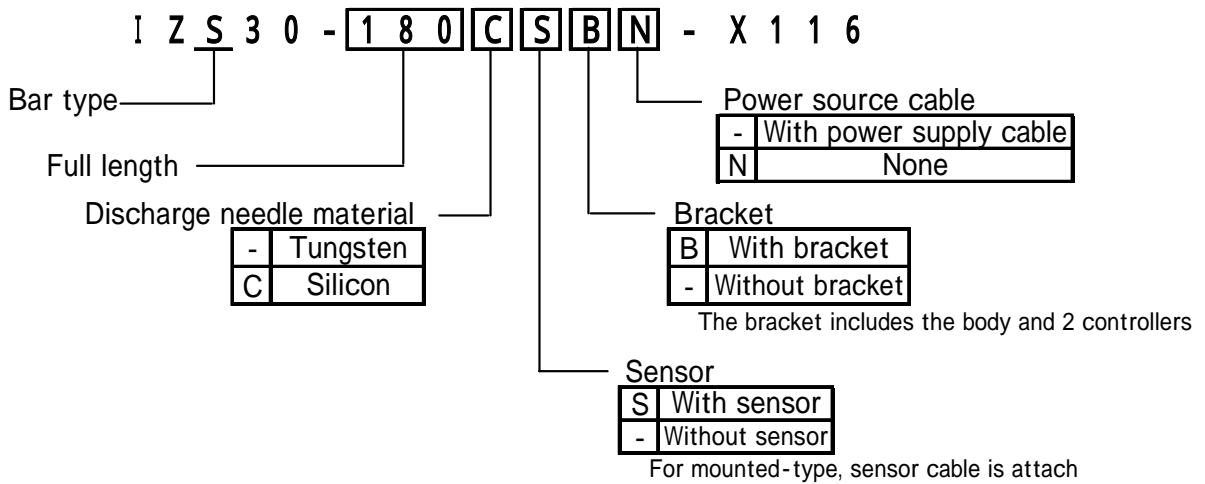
I Z S 3 0 - 1 8 0 C S B N - X 1 1 6

Bar type

Full length

Discharge needle material

| - | Tungsten |
|---|---|
| C | Silicon |

Power source cable

| - | With power supply cable |
|---|---|
| N | None |

Bracket

| B | With bracket |
|---|---|
| - | Without bracket |

The bracket includes the body and 2 controllers

Sensor

| S | With sensor |
|---|---|
| - | Without sensor |

For mounted-type, sensor cable is attach